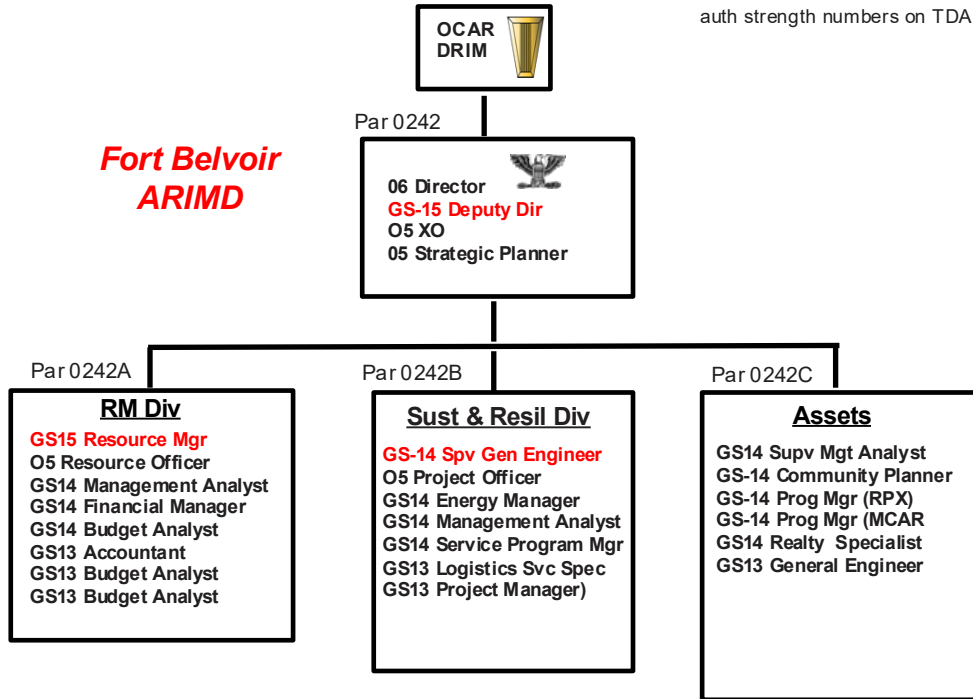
auth strength numbers on TDA

OCAR
DRIM

Fort Belvoir
ARIMD

Par 0242

06 Director
GS-15 Deputy Dir
O5 XO
05 Strategic Planner

Par 0242A

RM Div

GS15 Resource Mgr
O5 Resource Officer
GS14 Management Analyst
GS14 Financial Manager
GS14 Budget Analyst
GS13 Accountant
GS13 Budget Analyst
GS13 Budget Analyst

Par 0242B

Sust & Resil Div

GS-14 Spv Gen Engineer
O5 Project Officer
GS14 Energy Manager
GS14 Management Analyst
GS14 Service Program Mgr
GS13 Logistics Svc Spec
GS13 Project Manager)

Par 0242C

Assets

GS14 Supv Mgt Analyst
GS-14 Community Planner
GS-14 Prog Mgr (RPX)
GS-14 Prog Mgr (MCAR
GS14 Realty Specialist
GS13 General Engineer